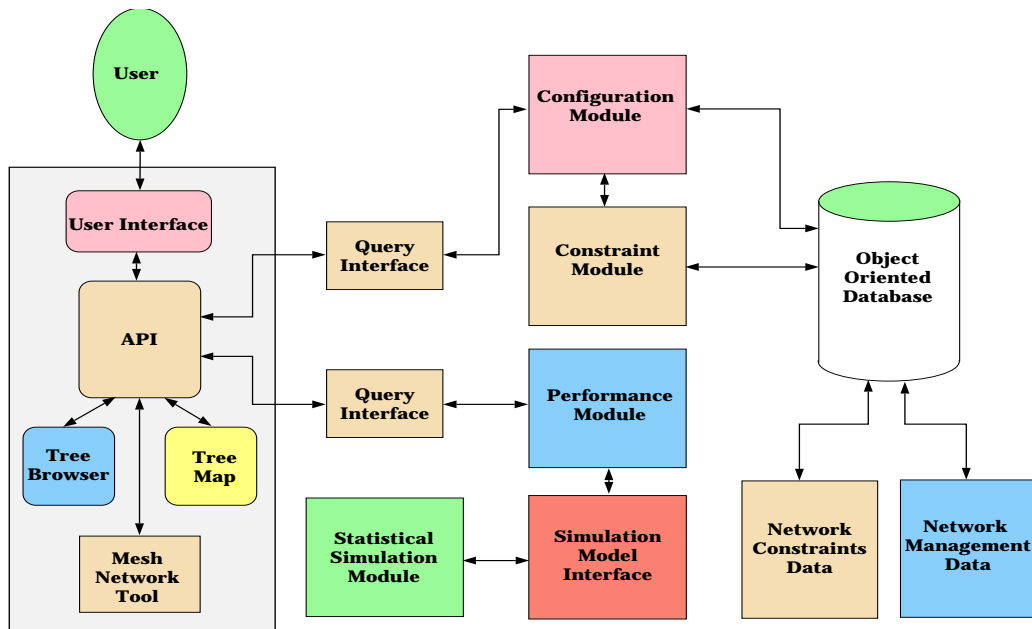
User

User Interface

API

Tree Browser

Tree Map

Mesh Network Tool

Query Interface

Query Interface

Configuration Module

Constraint Module

Performance Module

Simulation Model Interface

Statistical Simulation Module

Object Oriented Database

Network Constraints Data

Network Management Data